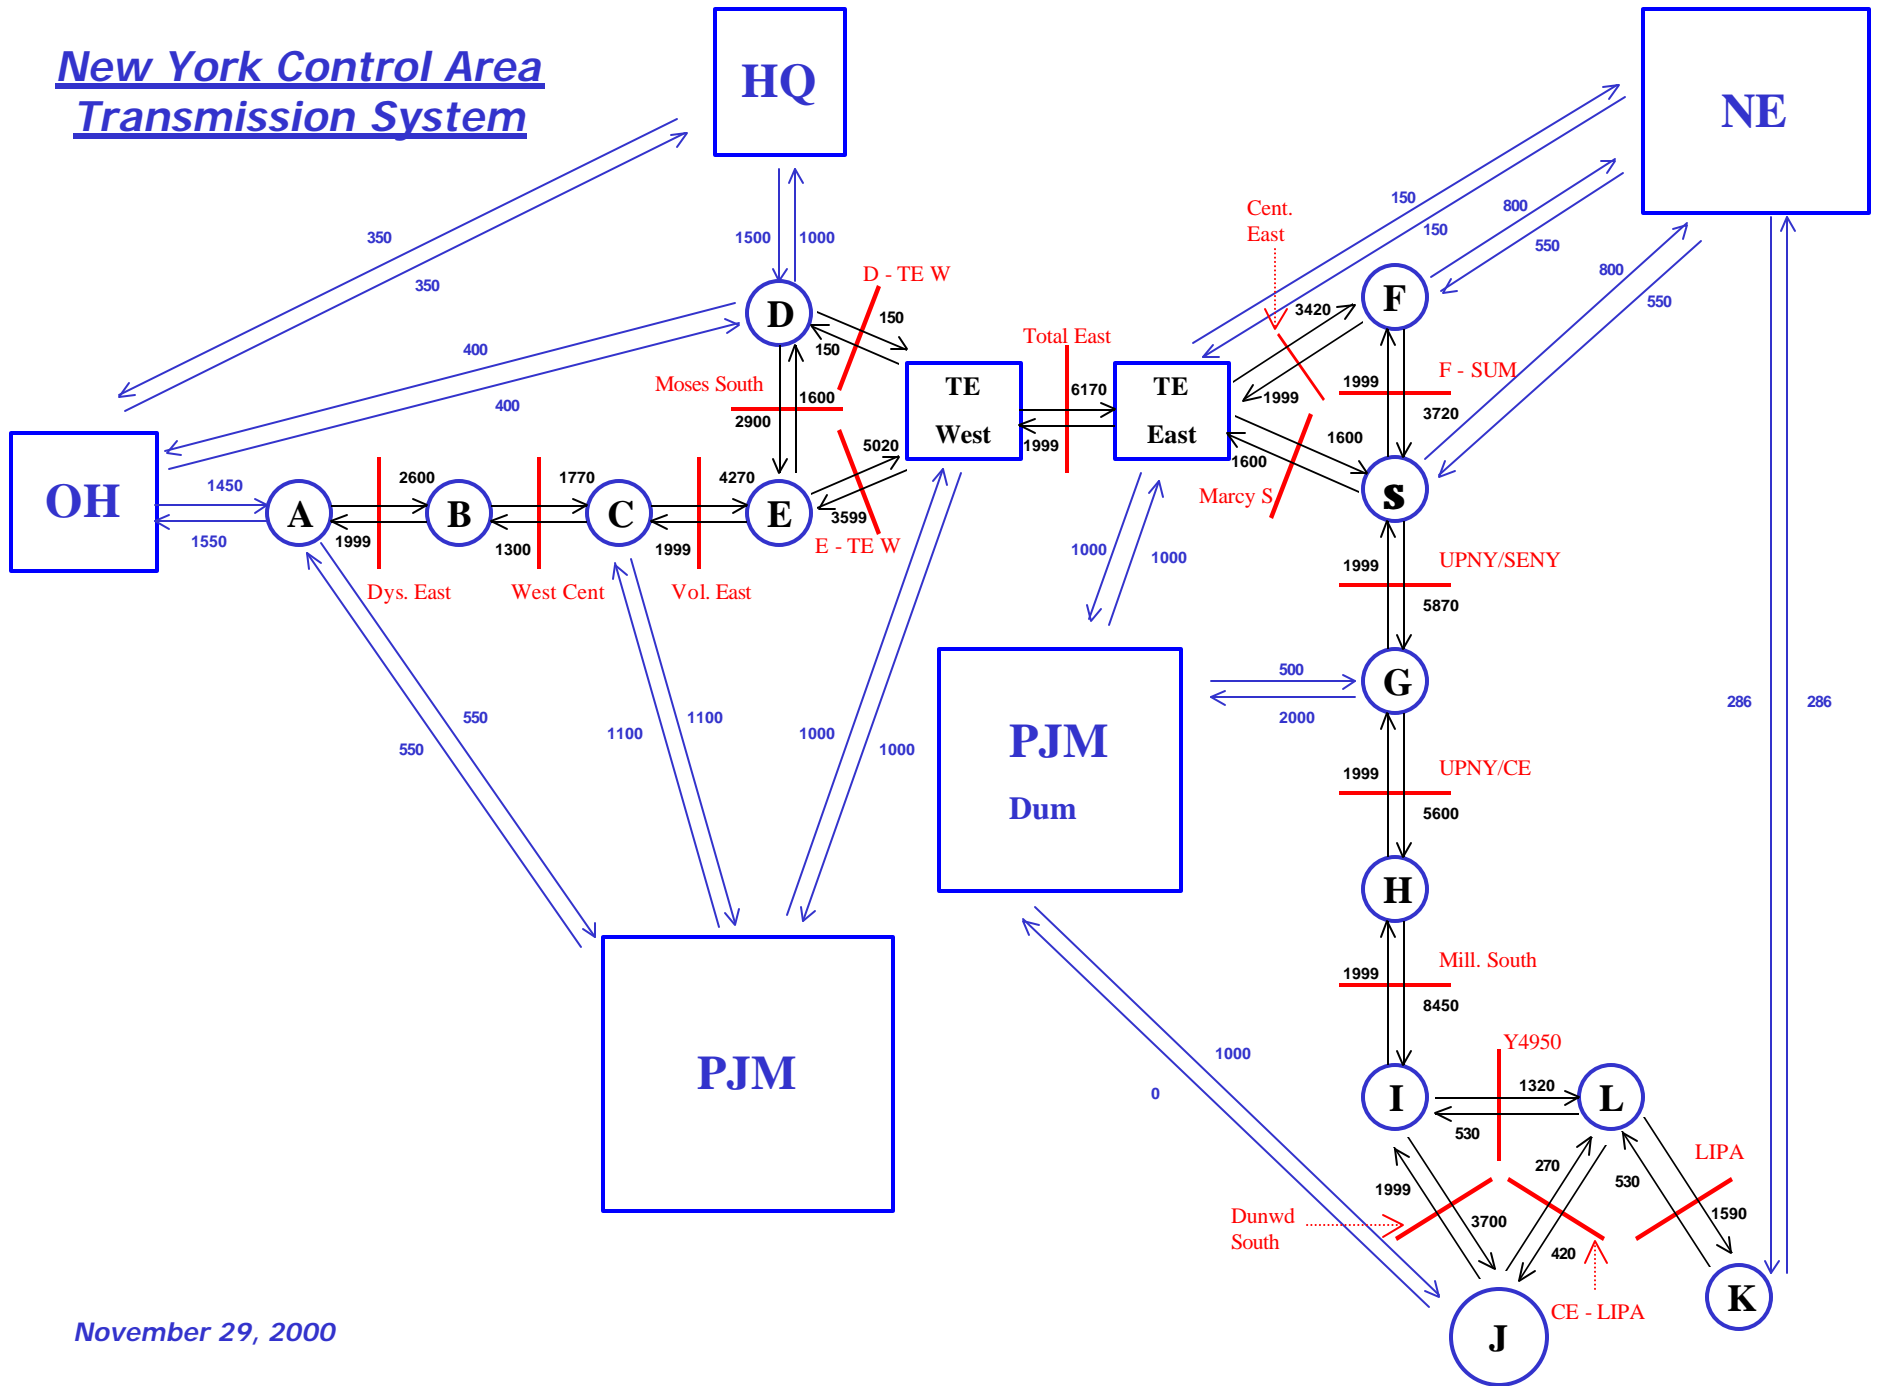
New York Control Area
Transmission System

HQ

NE

1500
1000
350
350
400
400
D
D - TE W
150
150
Moses South
1600
2900
Cent.
East
150
150
800
550
800
550
3420
F
1999
F - SUM
3720
Total East
6170
1999
TE
West
TE
East
1600
1600
Marcy S
S
OH
1450
1550
A
1999
2600
B
1300
1770
C
1999
4270
E
5020
3599
E - TE W
Dys. East
West Cent
Vol. East
1000
1000
1999
UPNY/SENY
5870
500
2000
G
PJM
Dum
550
550
1100
1100
1000
1000
1999
UPNY/CE
5600
H
286
286
1999
Mill. South
8450
PJM
1000
0
Y4950
1320
I
L
530
270
530
LIPA
1999
3700
420
1590
Dunwd
South
CE - LIPA
J
K
November 29, 2000